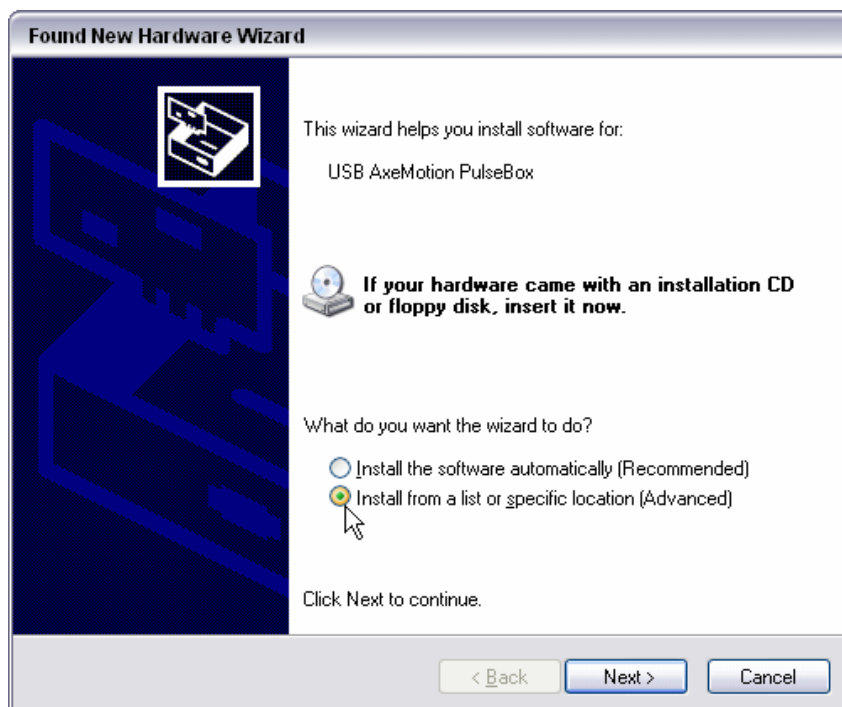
Found New Hardware Wizard

This wizard helps you install software for:

USB AxeMotion PulseBox

If your hardware came with an installation CD or floppy disk, insert it now.

What do you want the wizard to do?

Install the software automatically (Recommended)

Install from a list or specific location (Advanced)

Click Next to continue.

< Back

Next >

Cancel